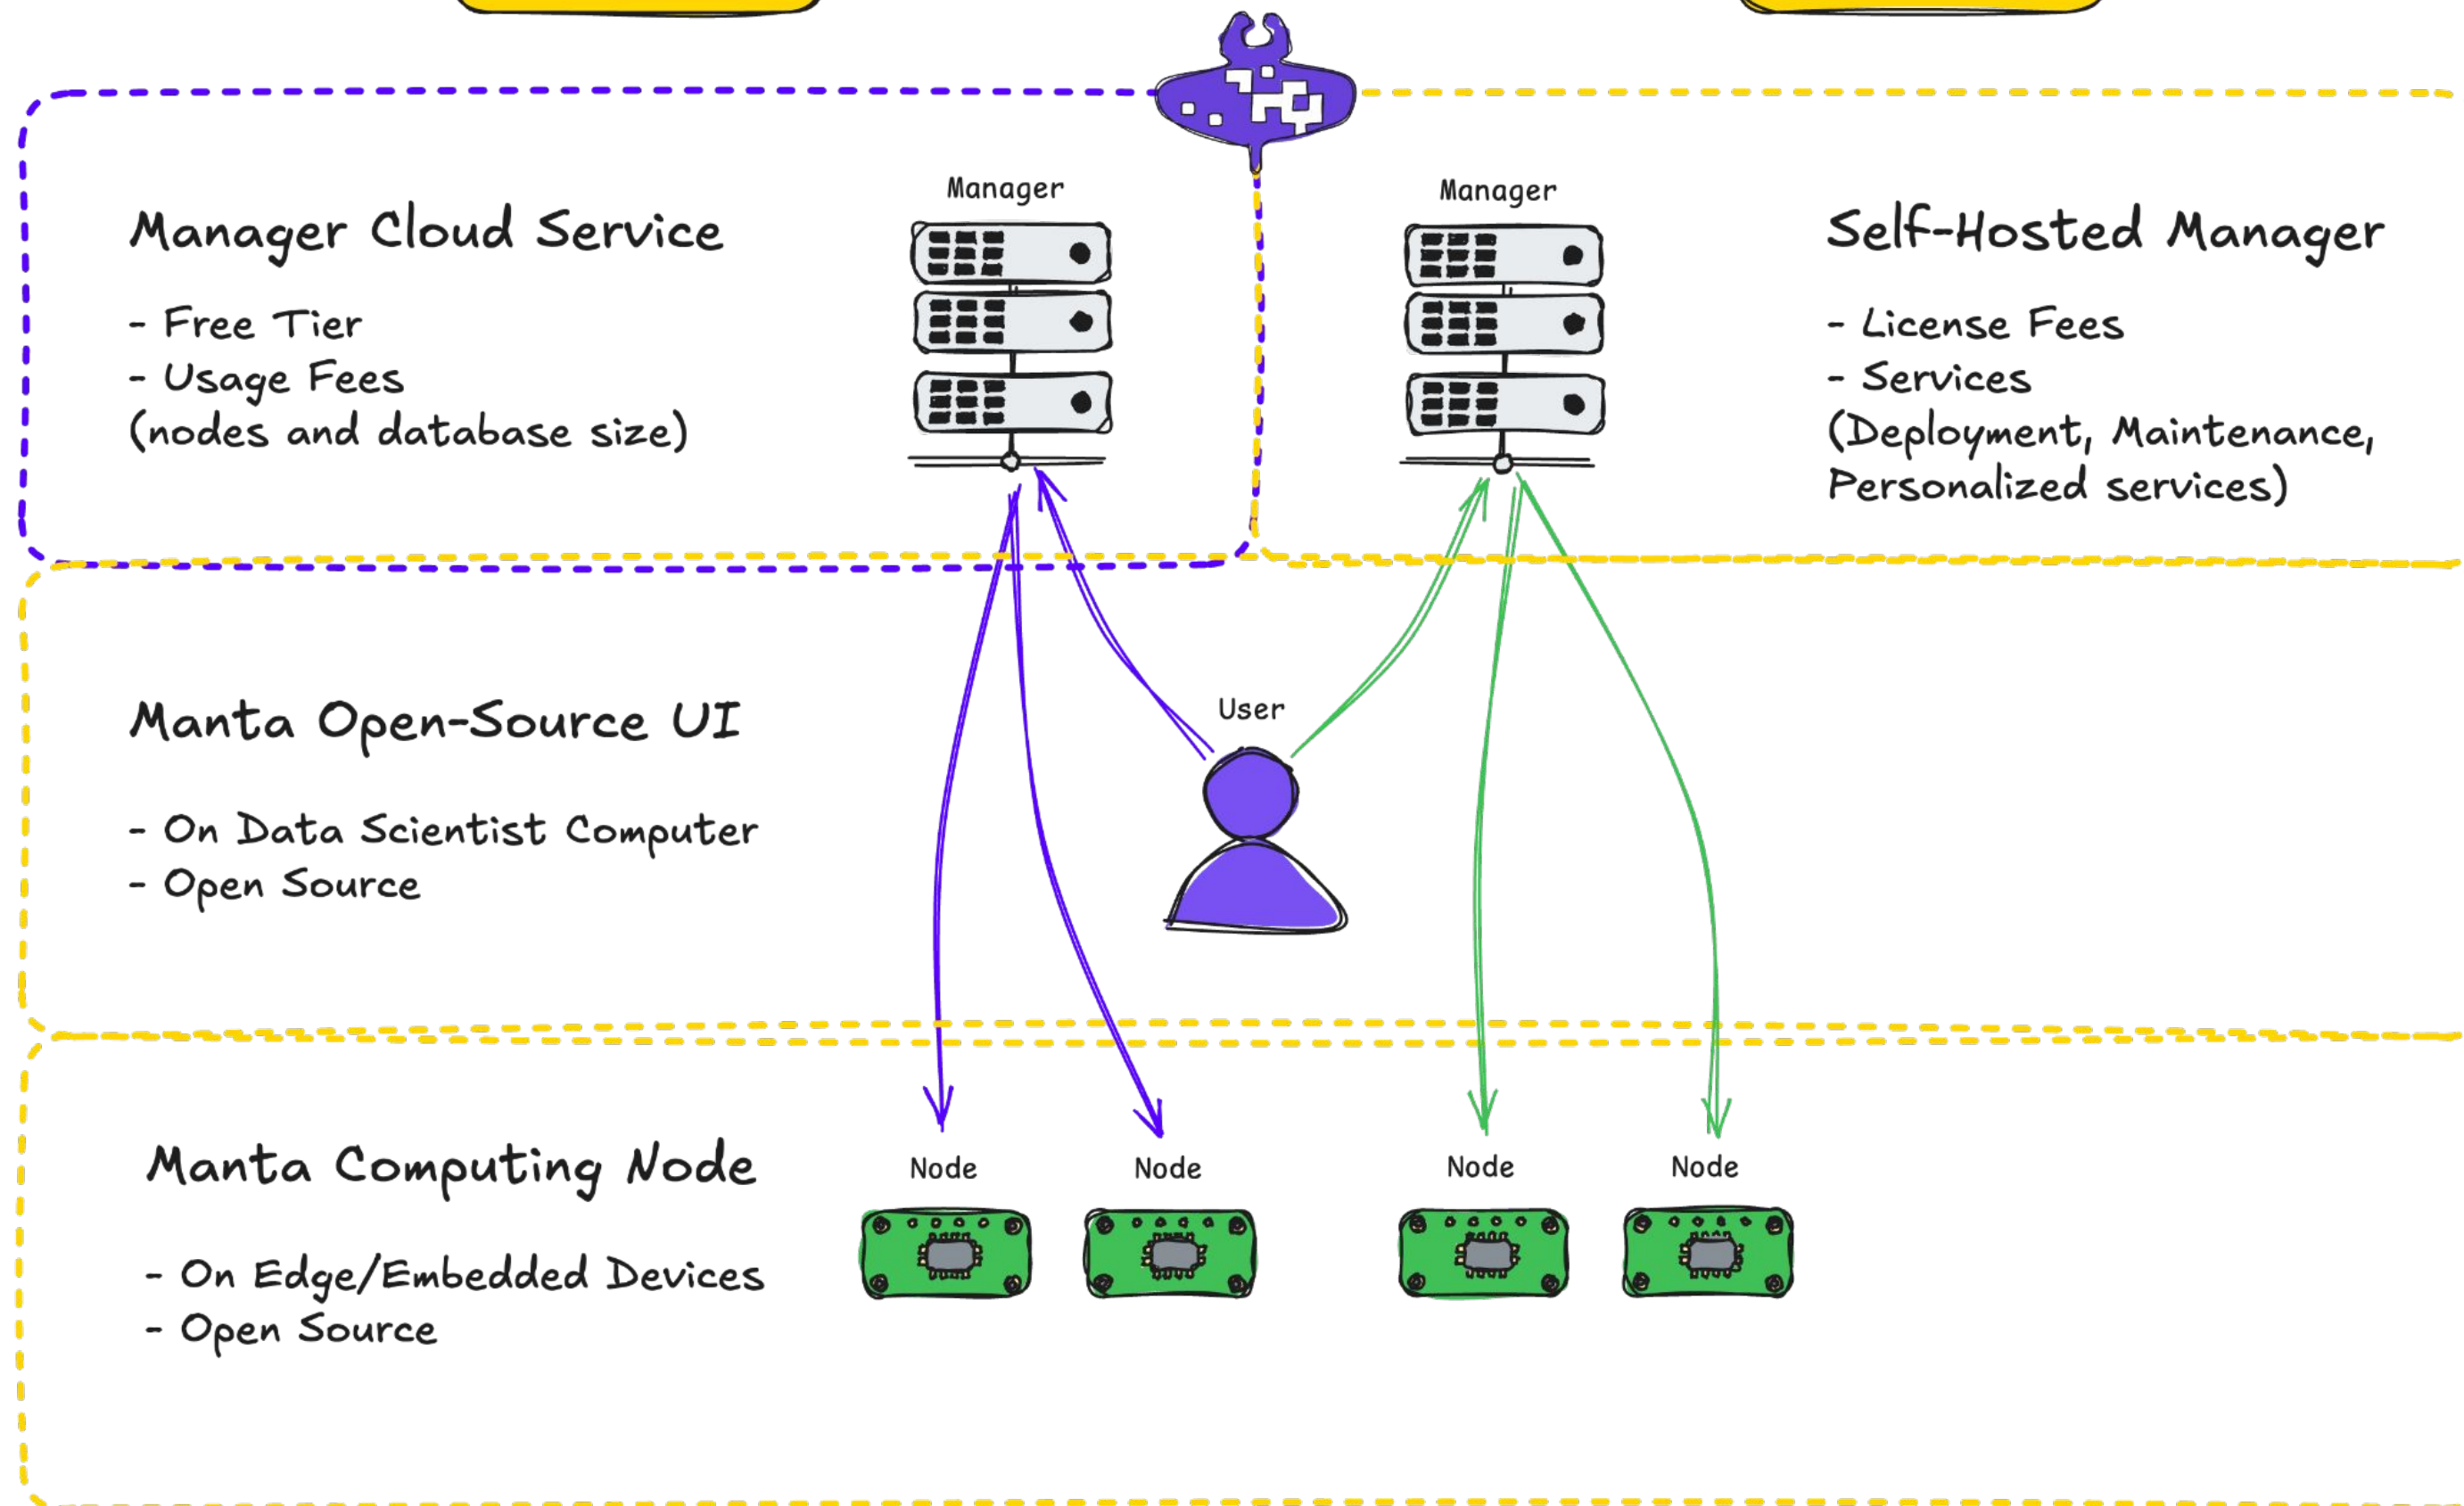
Manager Cloud Service

- Free Tier
- Usage Fees
(nodes and database size)

Manager

Manager

Self-Hosted Manager

- License Fees
- Services
(Deployment, Maintenance, Personalized services)

Manta Open-Source UI

- On Data Scientist Computer
- Open Source

User

Manta Computing Node

- On Edge/Embedded Devices
- Open Source

Node

Node

Node

Node